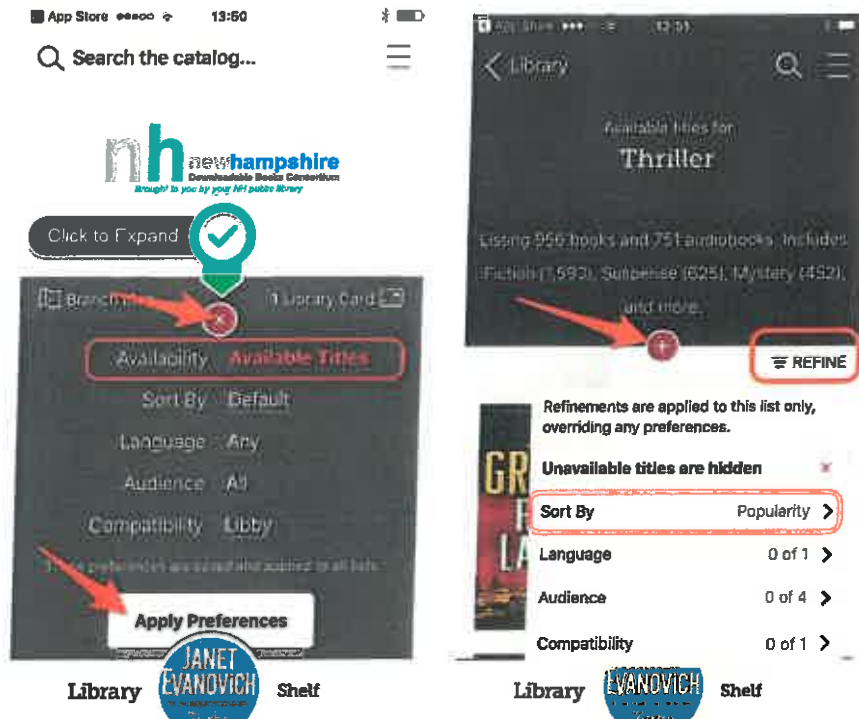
App Store 13:50

Search the catalog...

nh newhampshire Downloadable Books Consortium brought to you by your NH public library

Click to Expand

Branch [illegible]

Library Card

Availability Available Titles

Sort By Default

Language Any

Audience All

Compatibility Libby

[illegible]

Apply Preferences

Library JANET EVANOVICH Shelf

App Store 12:51

Library

Available titles for

Thriller

Listing 956 books and 751 audiobooks. Includes Fiction (1,593), Suspense (625), Mystery (452), and more.

REFINE

Refinements are applied to this list only, overriding any preferences.

Unavailable titles are hidden

Sort By Popularity

Language 0 of 1

Audience 0 of 4

Compatibility 0 of 1

Library EVANOVICH Shelf